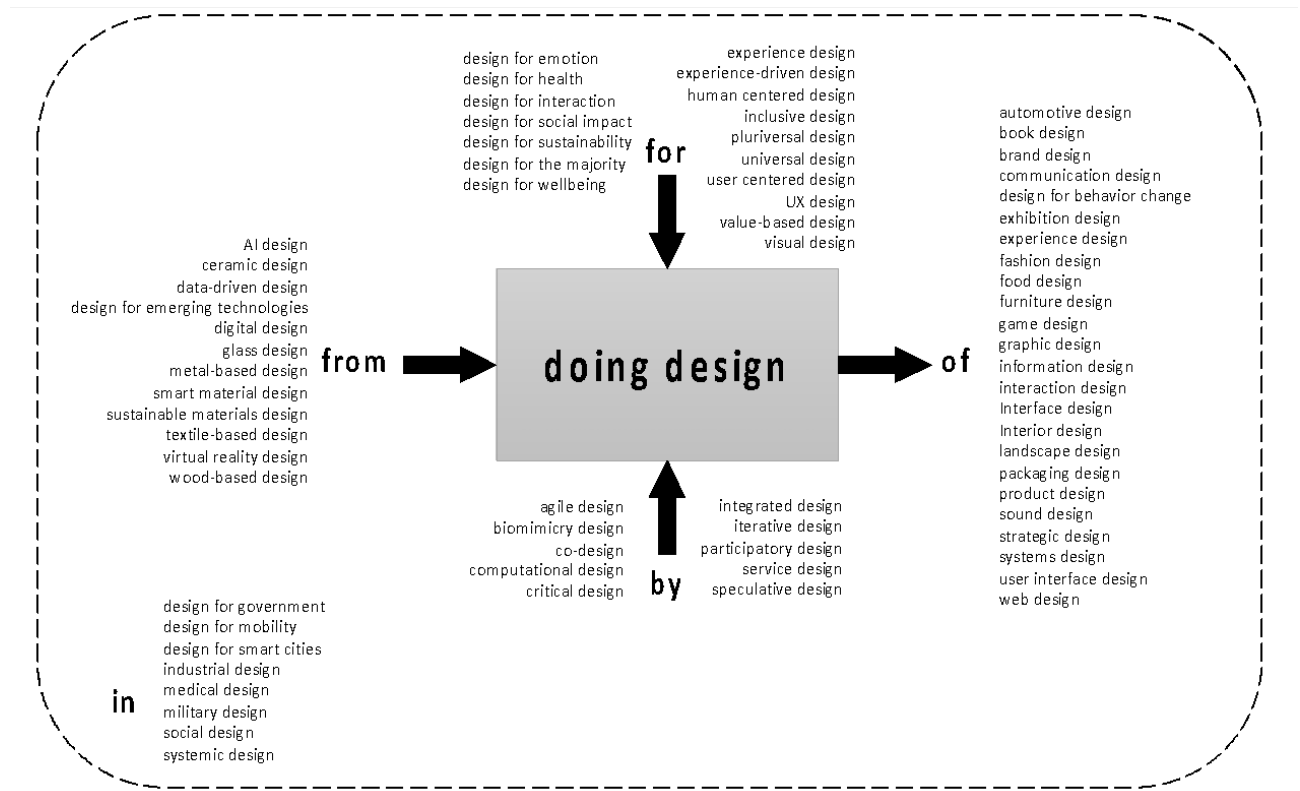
design for emotion
design for health
design for interaction
design for social impact
design for sustainability
design for the majority
design for wellbeing

experience design
experience-driven design
human centered design
inclusive design
pluriversal design
universal design
user centered design
UX design
value-based design
visual design

for

AI design
ceramic design
data-driven design
design for emerging technologies
digital design
glass design
metal-based design
smart material design
sustainable materials design
textile-based design
virtual reality design
wood-based design

from

doing design

of

automotive design
book design
brand design
communication design
design for behavior change
exhibition design
experience design
fashion design
food design
furniture design
game design
graphic design
information design
interaction design
Interface design
Interior design
landscape design
packaging design
product design
sound design
strategic design
systems design
user interface design
web design

agile design
biomimicry design
co-design
computational design
critical design

by

integrated design
iterative design
participatory design
service design
speculative design

in

design for government
design for mobility
design for smart cities
industrial design
medical design
military design
social design
systemic design